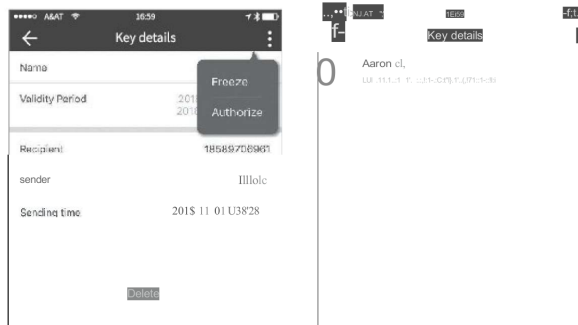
••••○ A&AT 16:59

Key details

Name

Validity Period 201 201

Freeze

Authorize

Recipient 18589706961

sender Illlolc

Sending time 201$ 11 01 U38'28

Delete

..,•• AT 1E69

f-

Key details

Aaron cl,

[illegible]